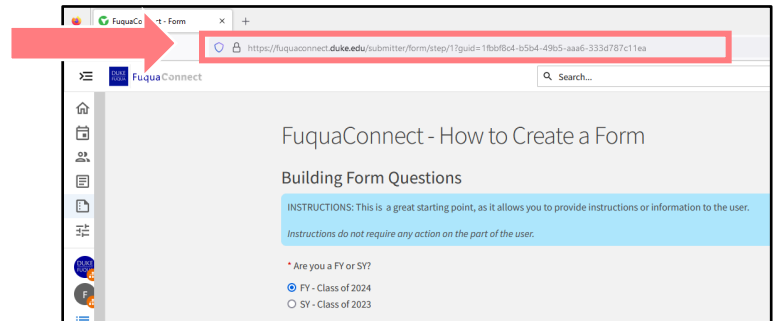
FuquaCo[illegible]t - Form

https://fuquaconnect.duke.edu/submitter/form/step/1?guid=1fbbf8c4-b5b4-49b5-aaa6-333d787c11ea

DUKE FUQUA FuquaConnect

Search...

FuquaConnect - How to Create a Form

Building Form Questions

INSTRUCTIONS: This is a great starting point, as it allows you to provide instructions or information to the user.

Instructions do not require any action on the part of the user.

* Are you a FY or SY?

FY - Class of 2024

SY - Class of 2023